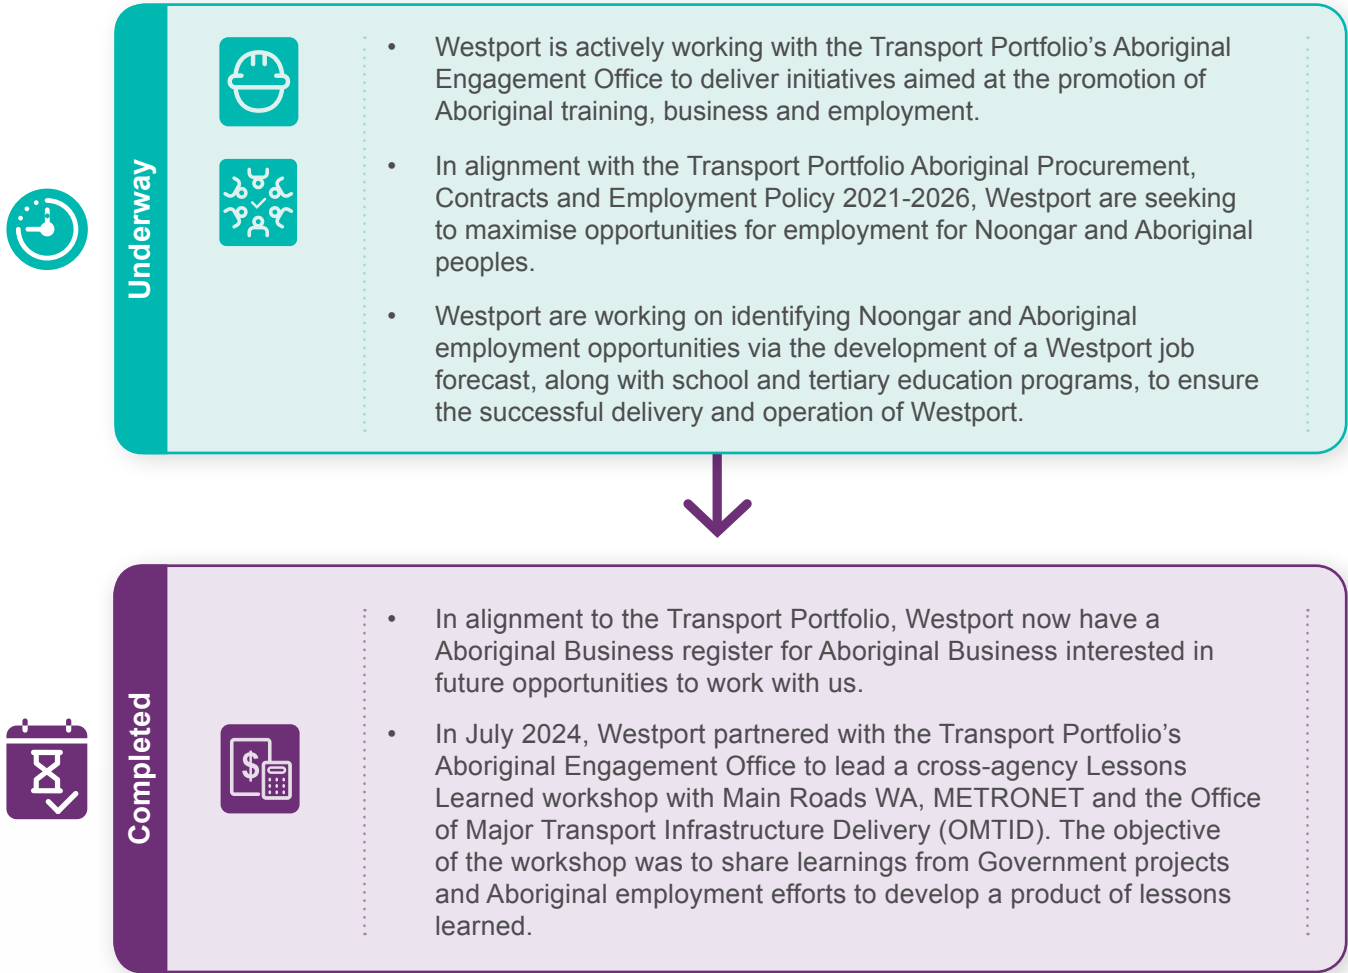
Underway

• Westport is actively working with the Transport Portfolio's Aboriginal Engagement Office to deliver initiatives aimed at the promotion of Aboriginal training, business and employment.

• In alignment with the Transport Portfolio Aboriginal Procurement, Contracts and Employment Policy 2021-2026, Westport are seeking to maximise opportunities for employment for Noongar and Aboriginal peoples.

• Westport are working on identifying Noongar and Aboriginal employment opportunities via the development of a Westport job forecast, along with school and tertiary education programs, to ensure the successful delivery and operation of Westport.

Completed

• In alignment to the Transport Portfolio, Westport now have a Aboriginal Business register for Aboriginal Business interested in future opportunities to work with us.

• In July 2024, Westport partnered with the Transport Portfolio's Aboriginal Engagement Office to lead a cross-agency Lessons Learned workshop with Main Roads WA, METRONET and the Office of Major Transport Infrastructure Delivery (OMTID). The objective of the workshop was to share learnings from Government projects and Aboriginal employment efforts to develop a product of lessons learned.